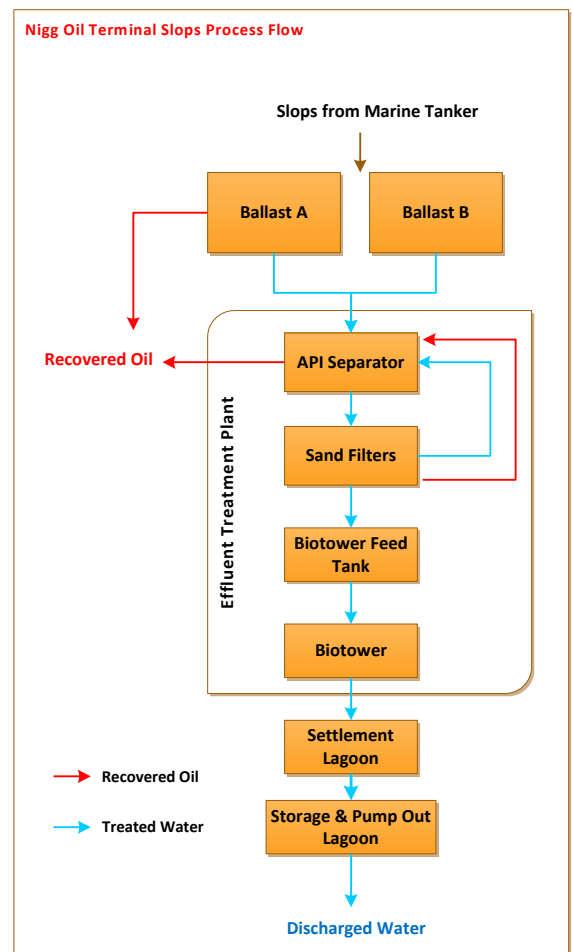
Nigg Oil Terminal Slops Process Flow

Slops from Marine Tanker

Ballast A

Ballast B

Recovered Oil

Effluent Treatment Plant

API Separator

Sand Filters

Biotower Feed Tank

Biotower

Settlement Lagoon

Storage & Pump Out Lagoon

Discharged Water

Recovered Oil

Treated Water